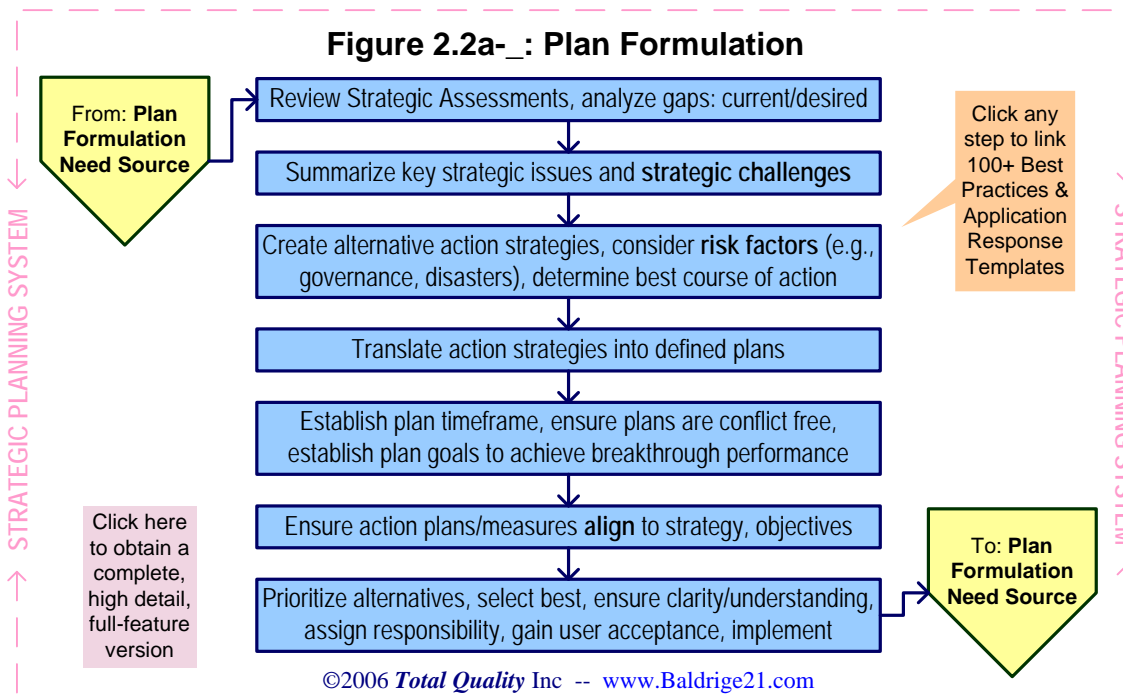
Figure 2.2a-_: Plan Formulation

From: **Plan Formulation Need Source**

Review Strategic Assessments, analyze gaps: current/desired

Summarize key strategic issues and **strategic challenges**

Create alternative action strategies, consider **risk factors** (e.g., governance, disasters), determine best course of action

Translate action strategies into defined plans

Establish plan timeframe, ensure plans are conflict free, establish plan goals to achieve breakthrough performance

Ensure action plans/measures **align** to strategy, objectives

Prioritize alternatives, select best, ensure clarity/understanding, assign responsibility, gain user acceptance, implement

Click any step to link 100+ Best Practices & Application Response Templates

To: **Plan Formulation Need Source**

Click here to obtain a complete, high detail, full-feature version

→ STRATEGIC PLANNING SYSTEM →

→ STRATEGIC PLANNING SYSTEM →

©2006 *Total Quality* Inc -- www.Baldrige21.com